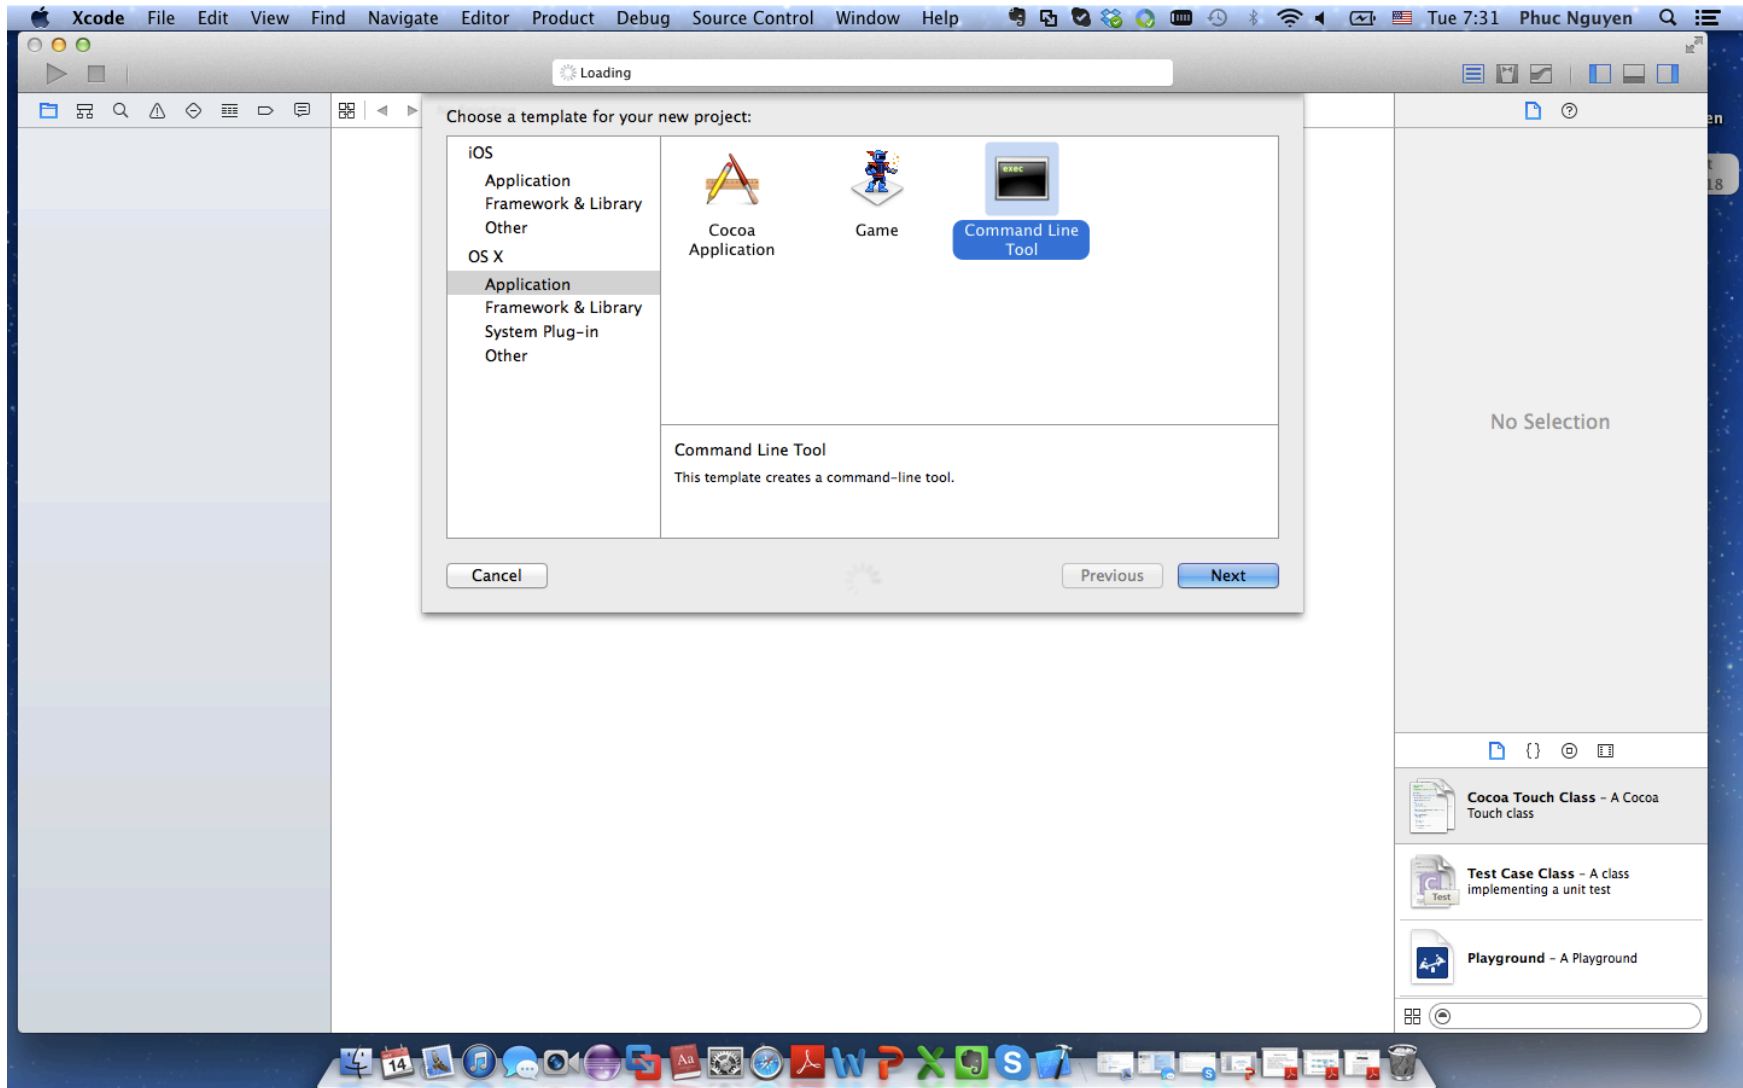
Xcode File Edit View Find Navigate Editor Product Debug Source Control Window Help Tue 7:31 Phuc Nguyen

Loading

Choose a template for your new project:

iOS
Application
Framework & Library
Other
OS X
Application
Framework & Library
System Plug-in
Other

Cocoa Application

Game

exec

Command Line Tool

Command Line Tool
This template creates a command-line tool.

Cancel

Previous

Next

No Selection

Cocoa Touch Class - A Cocoa Touch class

Test Case Class - A class implementing a unit test

Test

Playground - A Playground

en

18

14